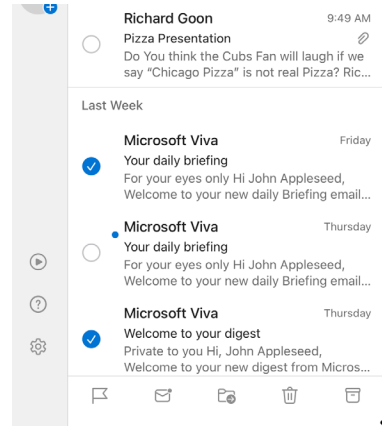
Richard Goon 9:49 AM
Pizza Presentation
Do You think the Cubs Fan will laugh if we say "Chicago Pizza" is not real Pizza? Ric...

Last Week

Microsoft Viva Friday
Your daily briefing
For your eyes only Hi John Appleseed, Welcome to your new daily Briefing email...

Microsoft Viva Thursday
Your daily briefing
For your eyes only Hi John Appleseed, Welcome to your new daily Briefing email...

Microsoft Viva Thursday
Welcome to your digest
Private to you Hi, John Appleseed, Welcome to your new digest from Micros...